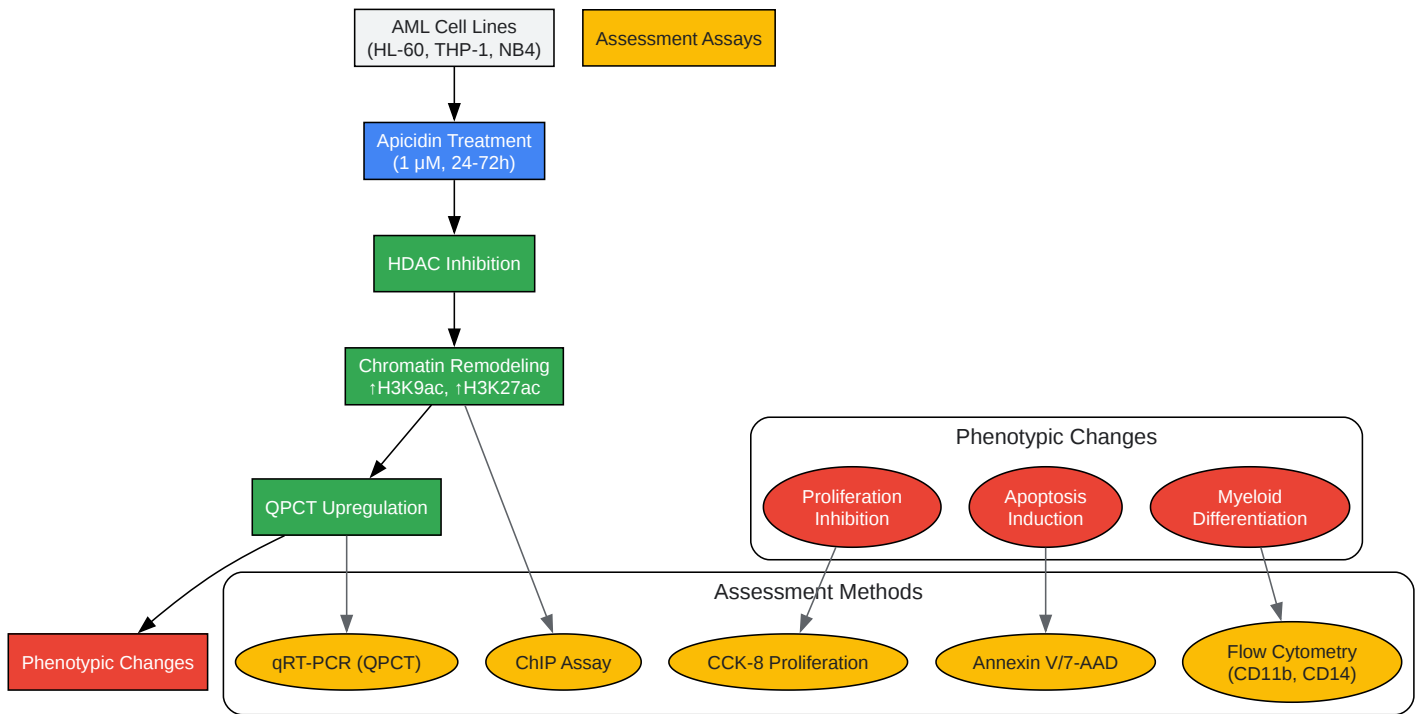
AML Cell Lines
(HL-60, THP-1, NB4)

Assessment Assays

Apicidin Treatment
(1 μM, 24-72h)

HDAC Inhibition

Chromatin Remodeling
↑H3K9ac, ↑H3K27ac

QPCT Upregulation

Phenotypic Changes

Phenotypic Changes

Proliferation Inhibition

Apoptosis Induction

Myeloid Differentiation

Assessment Methods

qRT-PCR (QPCT)

ChIP Assay

CCK-8 Proliferation

Annexin V/7-AAD

Flow Cytometry
(CD11b, CD14)